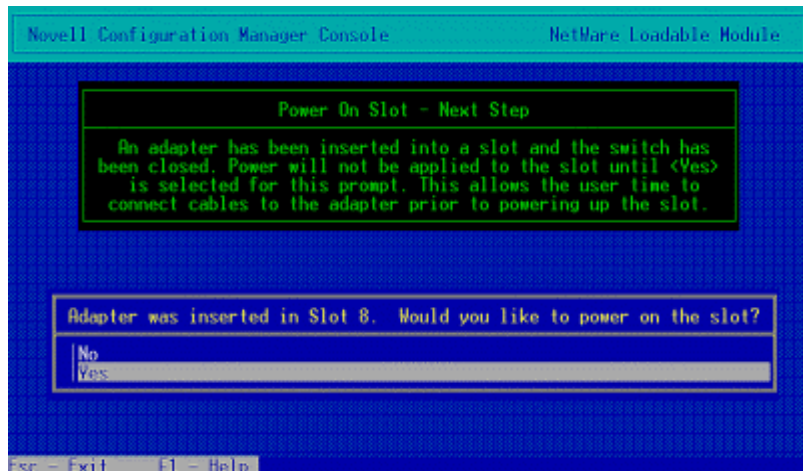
Novell Configuration Manager Console NetWare Loadable Module

Power On Slot - Next Step

An adapter has been inserted into a slot and the switch has been closed. Power will not be applied to the slot until <Yes> is selected for this prompt. This allows the user time to connect cables to the adapter prior to powering up the slot.

Adapter was inserted in Slot 8. Would you like to power on the slot?

No
Yes

Esc - Exit F1 - Help